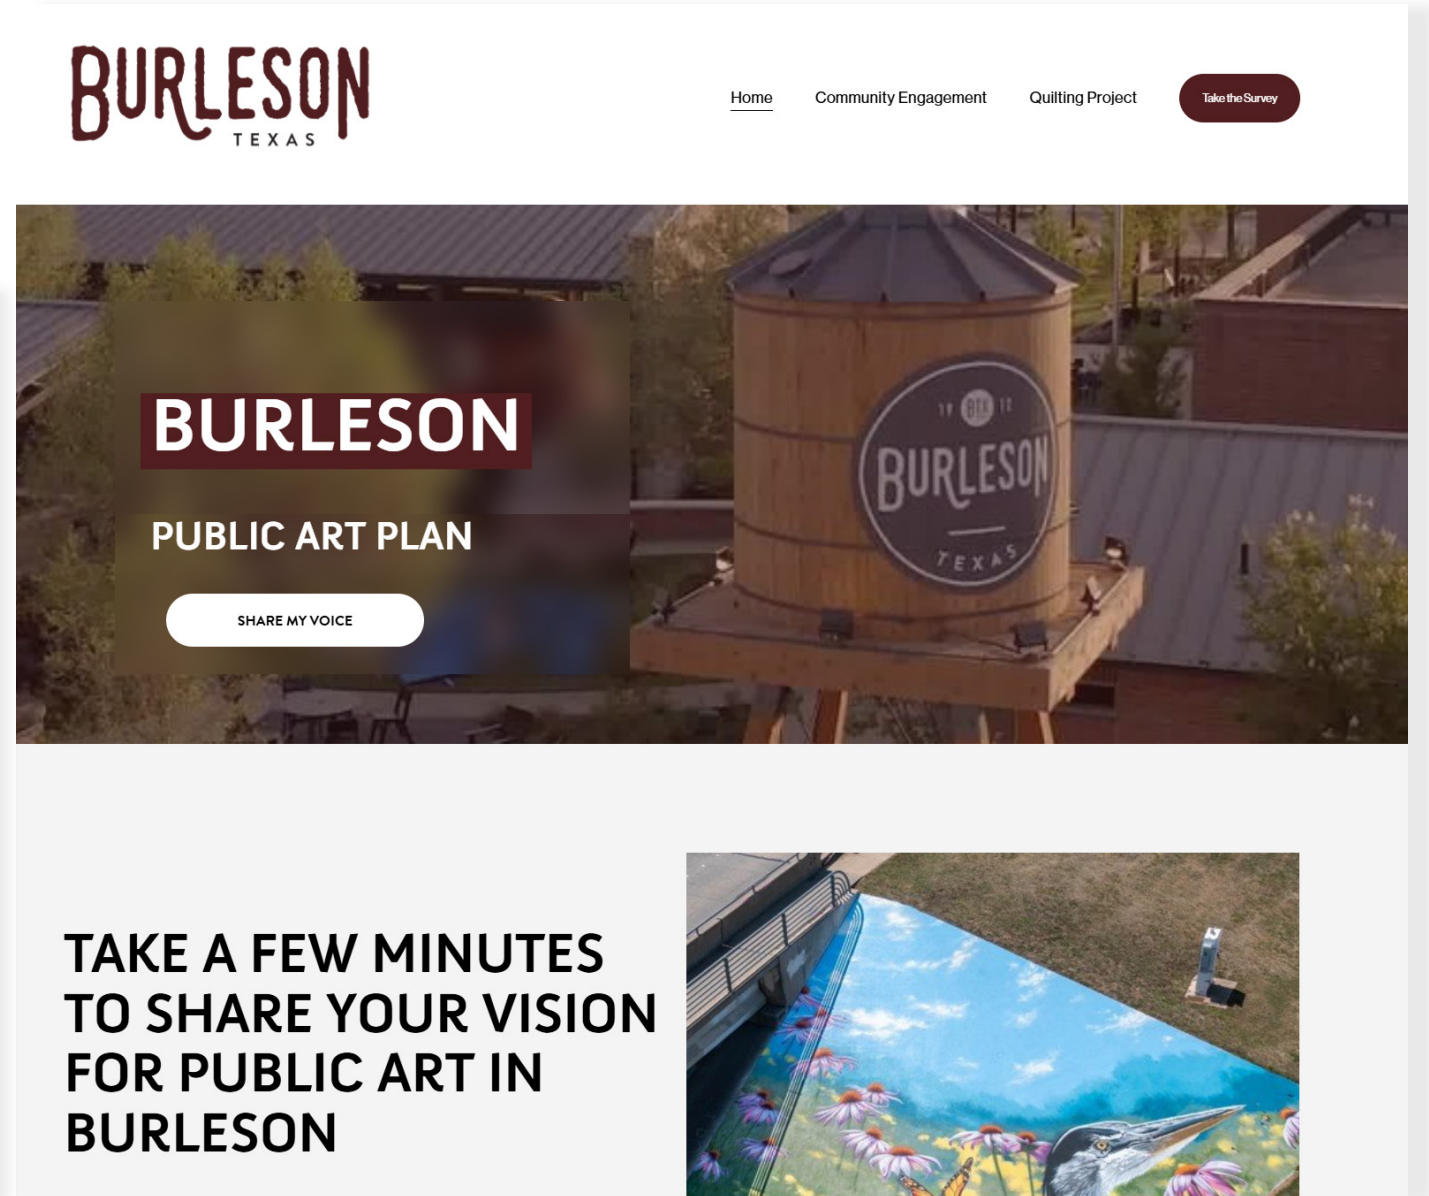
BURLESON TEXAS

Home Community Engagement Quilting Project Take the Survey

BURLESON

PUBLIC ART PLAN

SHARE MY VOICE

BTX

BURLESON TEXAS

TAKE A FEW MINUTES TO SHARE YOUR VISION FOR PUBLIC ART IN BURLESON